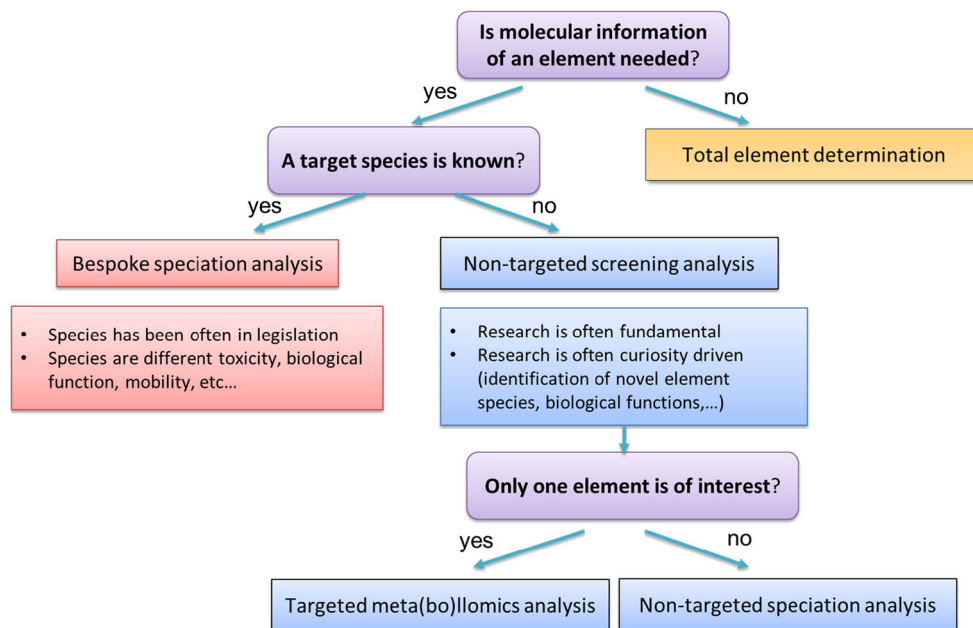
Is molecular information of an element needed?

yes

no

A target species is known?

Total element determination

yes

no

Bespoke speciation analysis

Non-targeted screening analysis

- Species has been often in legislation
- Species are different toxicity, biological function, mobility, etc…

- Research is often fundamental
- Research is often curiosity driven (identification of novel element species, biological functions,…)

Only one element is of interest?

yes

no

Targeted meta(bo)llomics analysis

Non-targeted speciation analysis